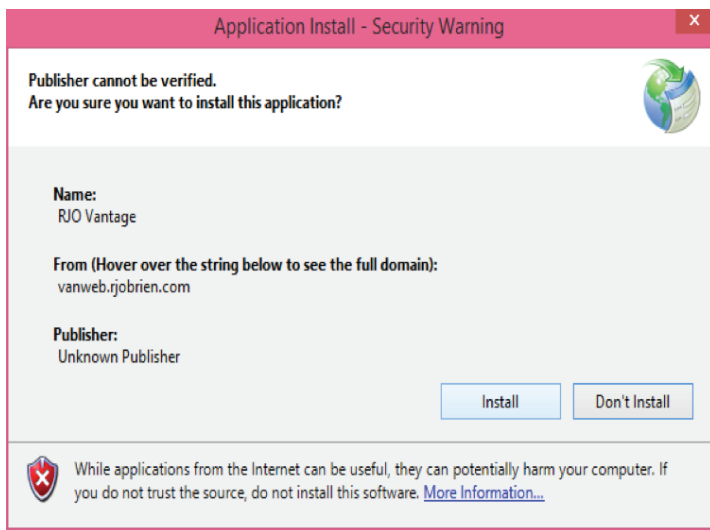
Application Install - Security Warning

Publisher cannot be verified.
Are you sure you want to install this application?

Name:
RJO Vantage

From (Hover over the string below to see the full domain):
vanweb.rjobrien.com

Publisher:
Unknown Publisher

Install

Don't Install

While applications from the Internet can be useful, they can potentially harm your computer. If you do not trust the source, do not install this software. More Information...